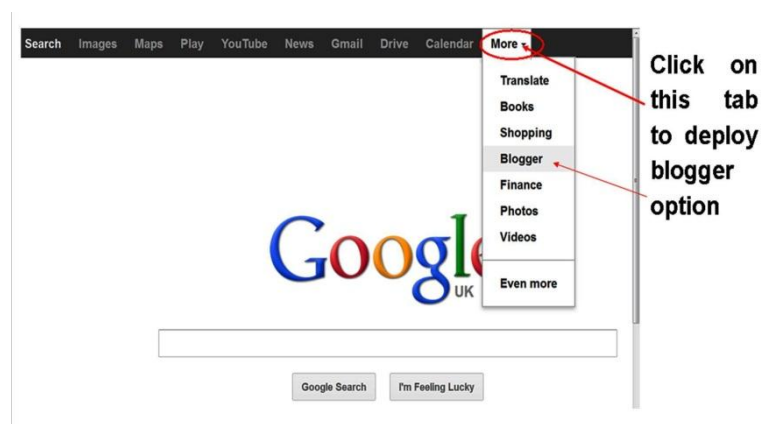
Search Images Maps Play YouTube News Gmail Drive Calendar More

Translate
Books
Shopping
Blogger
Finance
Photos
Videos
Even more

Click on this tab to deploy blogger option

Googl
UK

Google Search I'm Feeling Lucky